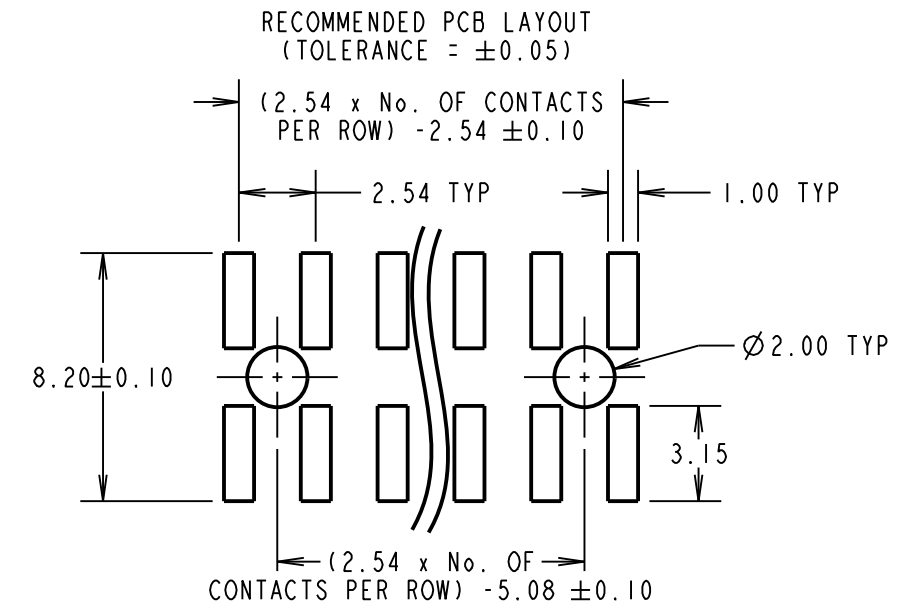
RECOMMENDED PCB LAYOUT
(TOLERANCE = $\pm$0.05)

(2.54 x No. OF CONTACTS PER ROW) -2.54 $\pm$0.10

2.54 TYP

1.00 TYP

8.20$\pm$0.10

$\varnothing$2.00 TYP

3.15

(2.54 x No. OF CONTACTS PER ROW) -5.08 $\pm$0.10